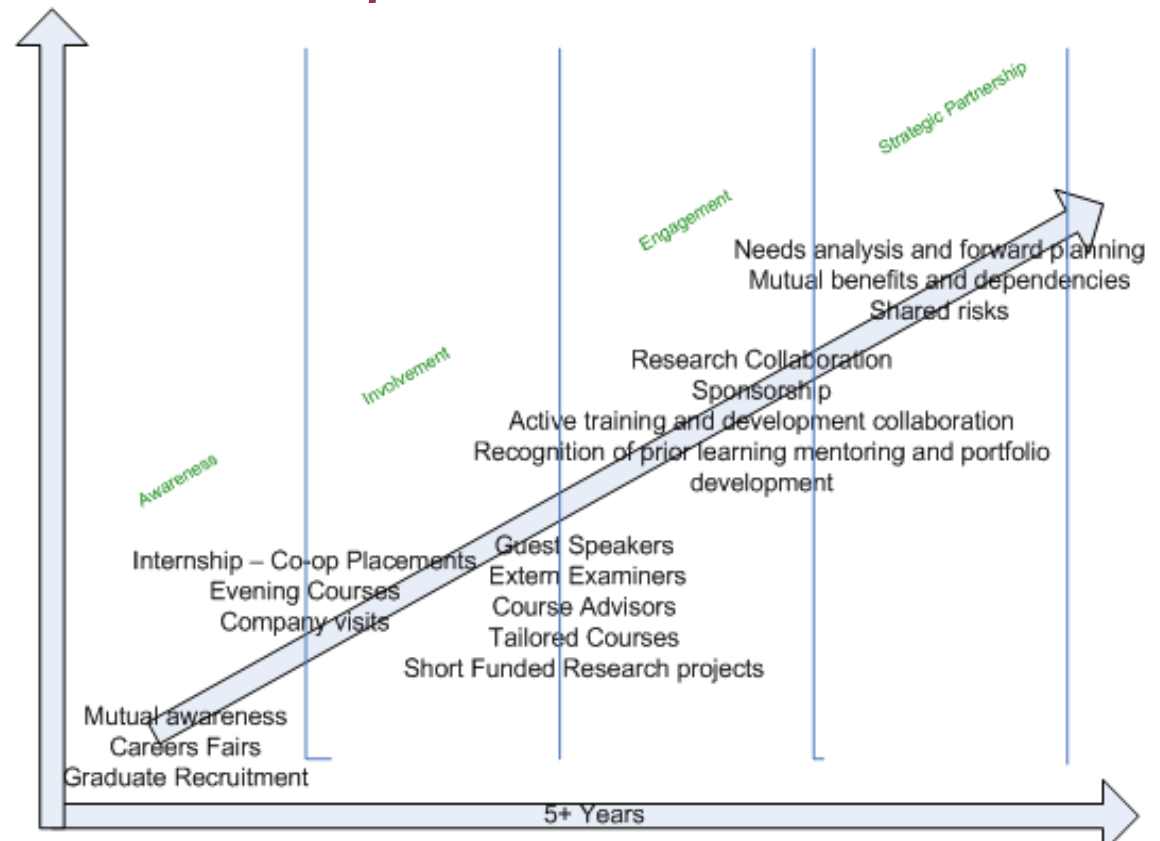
Strategic Partnership

Engagement

Needs analysis and forward planning
Mutual benefits and dependencies
Shared risks

Involvement

Research Collaboration
Sponsorship
Active training and development collaboration
Recognition of prior learning mentoring and portfolio development

Awareness

Internship – Co-op Placements
Evening Courses
Company visits

Guest Speakers
Extern Examiners
Course Advisors
Tailored Courses
Short Funded Research projects

Mutual awareness
Careers Fairs
Graduate Recruitment

5+ Years